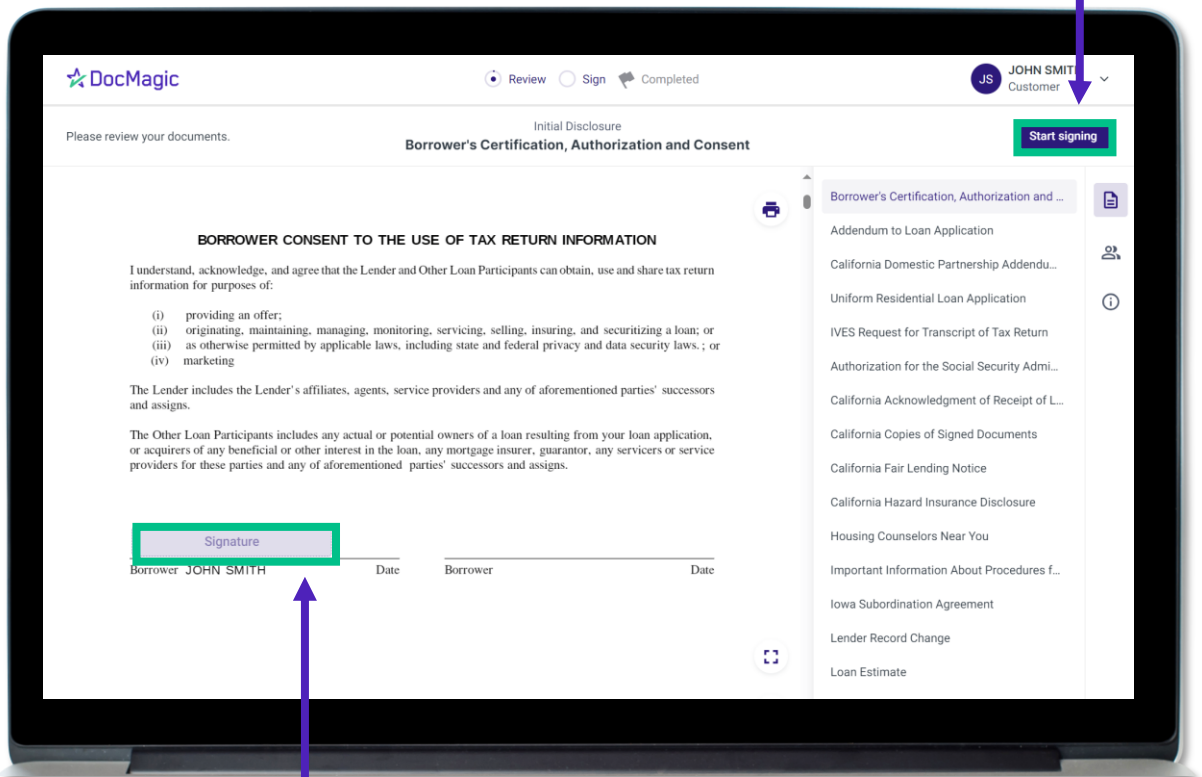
DocMagic

Review Sign Completed

JS JOHN SMITH
Customer

Please review your documents.

Initial Disclosure
Borrower's Certification, Authorization and Consent

Start signing

BORROWER CONSENT TO THE USE OF TAX RETURN INFORMATION

I understand, acknowledge, and agree that the Lender and Other Loan Participants can obtain, use and share tax return information for purposes of:

(i) providing an offer;
(ii) originating, maintaining, managing, monitoring, servicing, selling, insuring, and securitizing a loan; or
(iii) as otherwise permitted by applicable laws, including state and federal privacy and data security laws. ; or
(iv) marketing

The Lender includes the Lender's affiliates, agents, service providers and any of aforementioned parties' successors and assigns.

The Other Loan Participants includes any actual or potential owners of a loan resulting from your loan application, or acquirers of any beneficial or other interest in the loan, any mortgage insurer, guarantor, any servicers or service providers for these parties and any of aforementioned parties' successors and assigns.

Signature

Borrower JOHN SMITH Date Borrower Date

Borrower's Certification, Authorization and ...
Addendum to Loan Application
California Domestic Partnership Addendu...
Uniform Residential Loan Application
IVES Request for Transcript of Tax Return
Authorization for the Social Security Admi...
California Acknowledgment of Receipt of L...
California Copies of Signed Documents
California Fair Lending Notice
California Hazard Insurance Disclosure
Housing Counselors Near You
Important Information About Procedures f...
Iowa Subordination Agreement
Lender Record Change
Loan Estimate